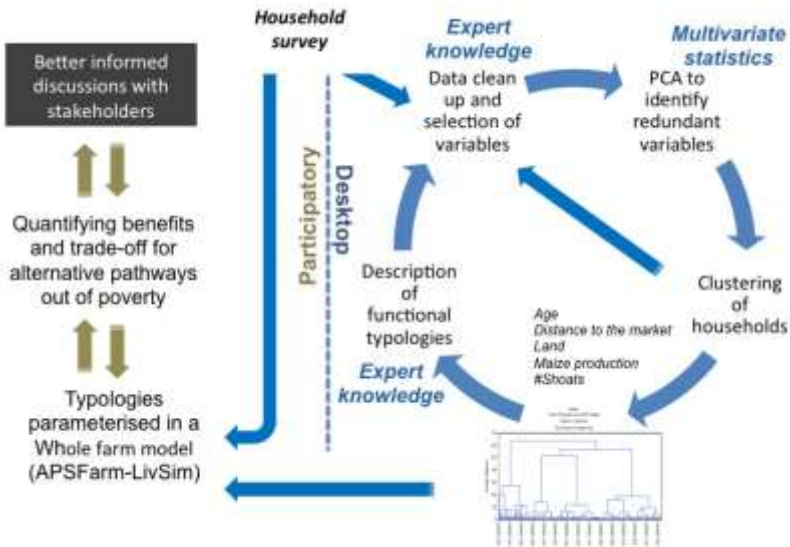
Better informed discussions with stakeholders

Quantifying benefits and trade-off for alternative pathways out of poverty

Typologies parameterised in a Whole farm model (APSFarm-LivSim)

Household survey

Participatory

Desktop

Expert knowledge

Data clean up and selection of variables

Multivariate statistics

PCA to identify redundant variables

Clustering of households

Age
Distance to the market
Land
Maize production
#Shoats

Expert knowledge

Description of functional typologies

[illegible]